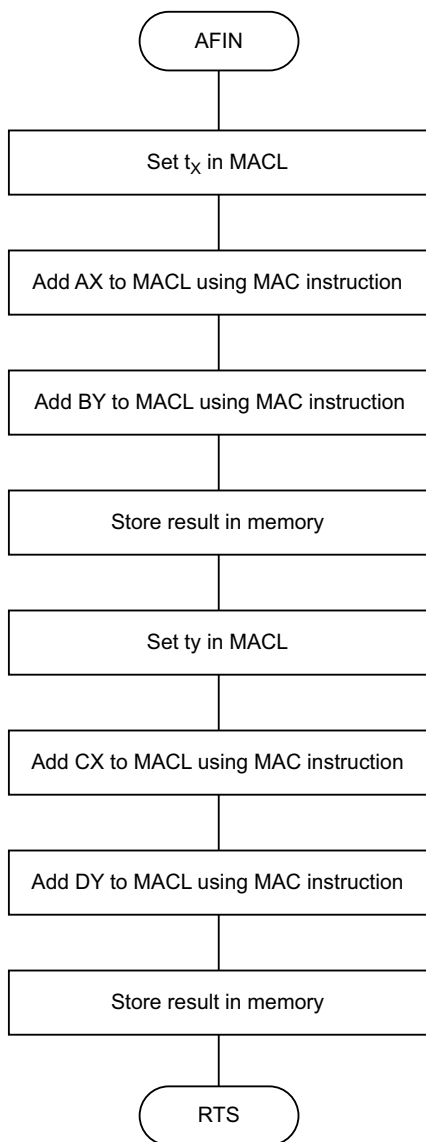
AFIN

Set $t_X$ in MACL

Add AX to MACL using MAC instruction

Add BY to MACL using MAC instruction

Store result in memory

Set ty in MACL

Add CX to MACL using MAC instruction

Add DY to MACL using MAC instruction

Store result in memory

RTS